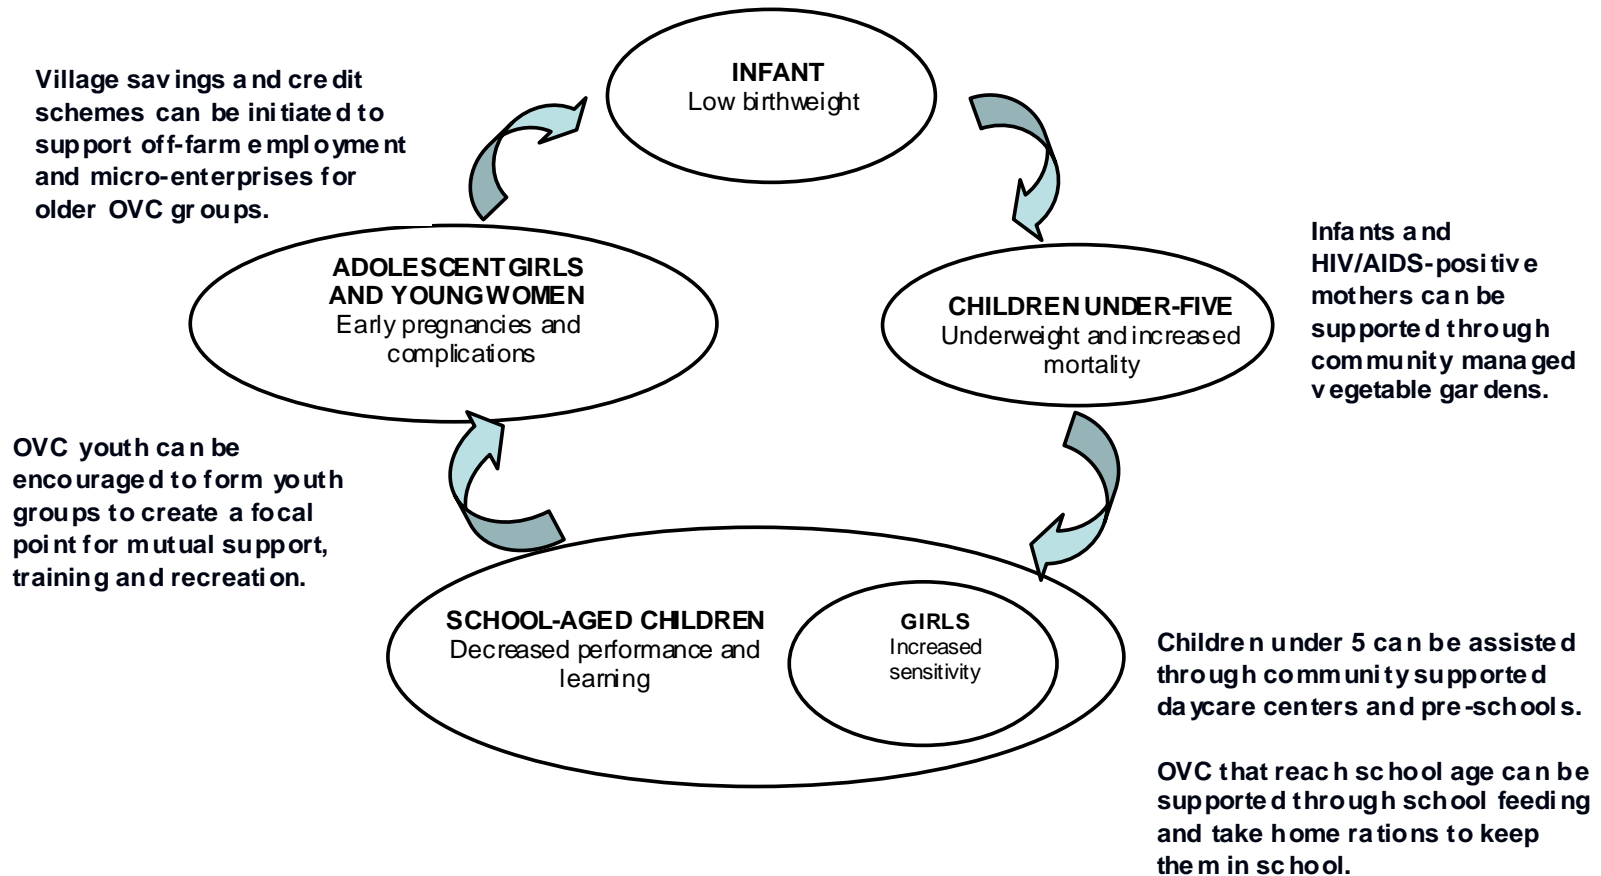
Village savings and credit schemes can be initiated to support off-farm employment and micro-enterprises for older OVC groups.

INFANT
Low birthweight

Infants and HIV/AIDS-positive mothers can be supported through community managed vegetable gardens.

ADOLESCENT GIRLS AND YOUNG WOMEN
Early pregnancies and complications

CHILDREN UNDER-FIVE
Underweight and increased mortality

OVC youth can be encouraged to form youth groups to create a focal point for mutual support, training and recreation.

SCHOOL-AGED CHILDREN
Decreased performance and learning

GIRLS
Increased sensitivity

Children under 5 can be assisted through community supported daycare centers and pre-schools.

OVC that reach school age can be supported through school feeding and take home rations to keep them in school.